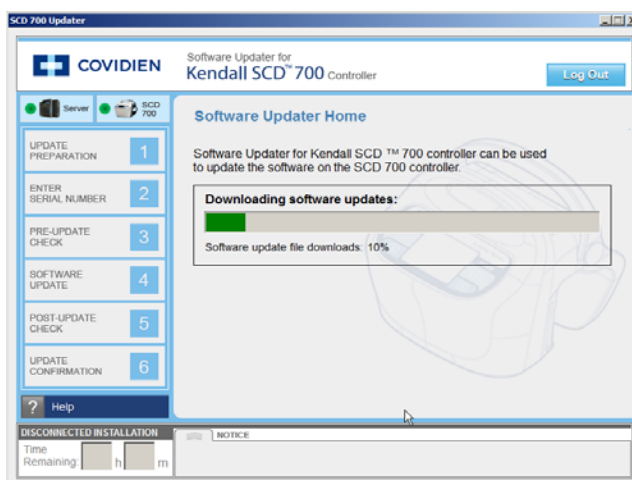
SCD 700 Updater

COVIDIEN

Software Updater for
Kendall SCD™ 700 Controller

Log Out

Server
SCD 700

Software Updater Home

UPDATE PREPARATION 1

ENTER SERIAL NUMBER 2

PRE-UPDATE CHECK 3

SOFTWARE UPDATE 4

POST-UPDATE CHECK 5

UPDATE CONFIRMATION 6

? Help

Software Updater for Kendall SCD ™ 700 controller can be used to update the software on the SCD 700 controller.

Downloading software updates:

Software update file downloads: 10%

DISCONNECTED INSTALLATION
Time Remaining: h m

NOTICE